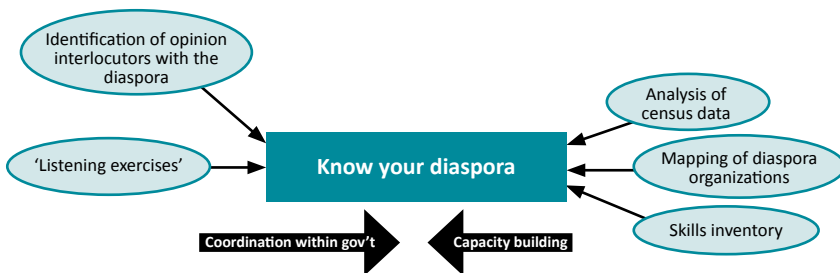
Identification of opinion interlocutors with the diaspora

'Listening exercises'

Know your diaspora

Analysis of census data

Mapping of diaspora organizations

Skills inventory

Coordination within gov't

Capacity building